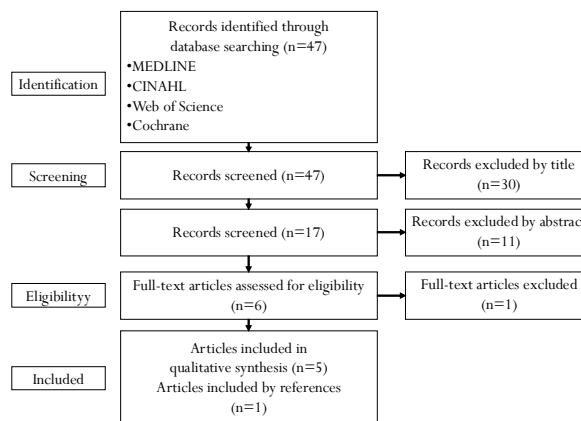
Identification

Records identified through database searching (n=47)
•MEDLINE
•CINAHL
•Web of Science
•Cochrane

Screening

Records screened (n=47)

Records excluded by title (n=30)

Records screened (n=17)

Records excluded by abstract (n=11)

Eligibilityy

Full-text articles assessed for eligibility (n=6)

Full-text articles excluded (n=1)

Included

Articles included in qualitative synthesis (n=5)
Articles included by references (n=1)